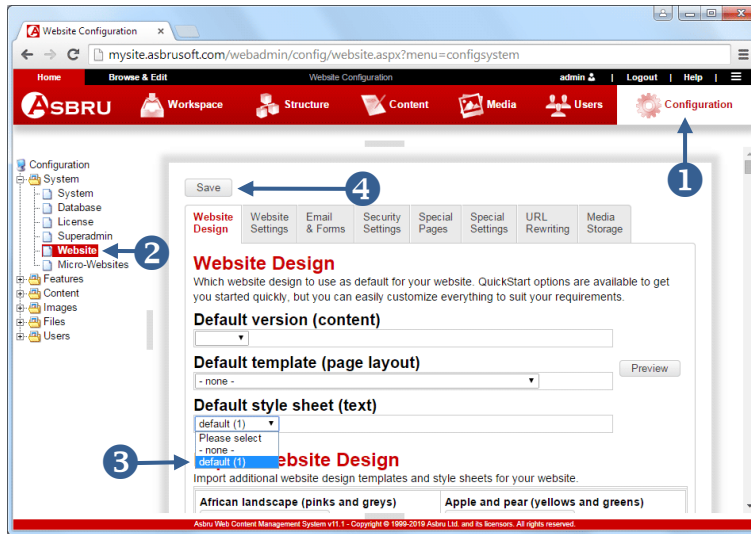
Website Configuration

mysite.asbrusoft.com/webadmin/config/website.aspx?menu=configsystem

Home | Browse & Edit | Website Configuration | admin | Logout | Help

ASBRU | Workspace | Structure | Content | Media | Users | Configuration

1

Configuration
System
System
Database
License
Superadmin
Website
Micro-Websites
Features
Content
Images
Files
Users

2

Save

4

Website Design | Website Settings | Email & Forms | Security Settings | Special Pages | Special Settings | URL Rewriting | Media Storage

Website Design

Which website design to use as default for your website. QuickStart options are available to get you started quickly, but you can easily customize everything to suit your requirements.

Default version (content)

Default template (page layout)

- none -

Preview

Default style sheet (text)

default (1)

Please select
- none -
default (1)

3

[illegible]ebsite Design

Import additional website design templates and style sheets for your website.

African landscape (pinks and greys)

Apple and pear (yellows and greens)

Asbru Web Content Management System v11.1 - Copyright © 1999-2019 Asbru Ltd. and its licensors. All rights reserved.